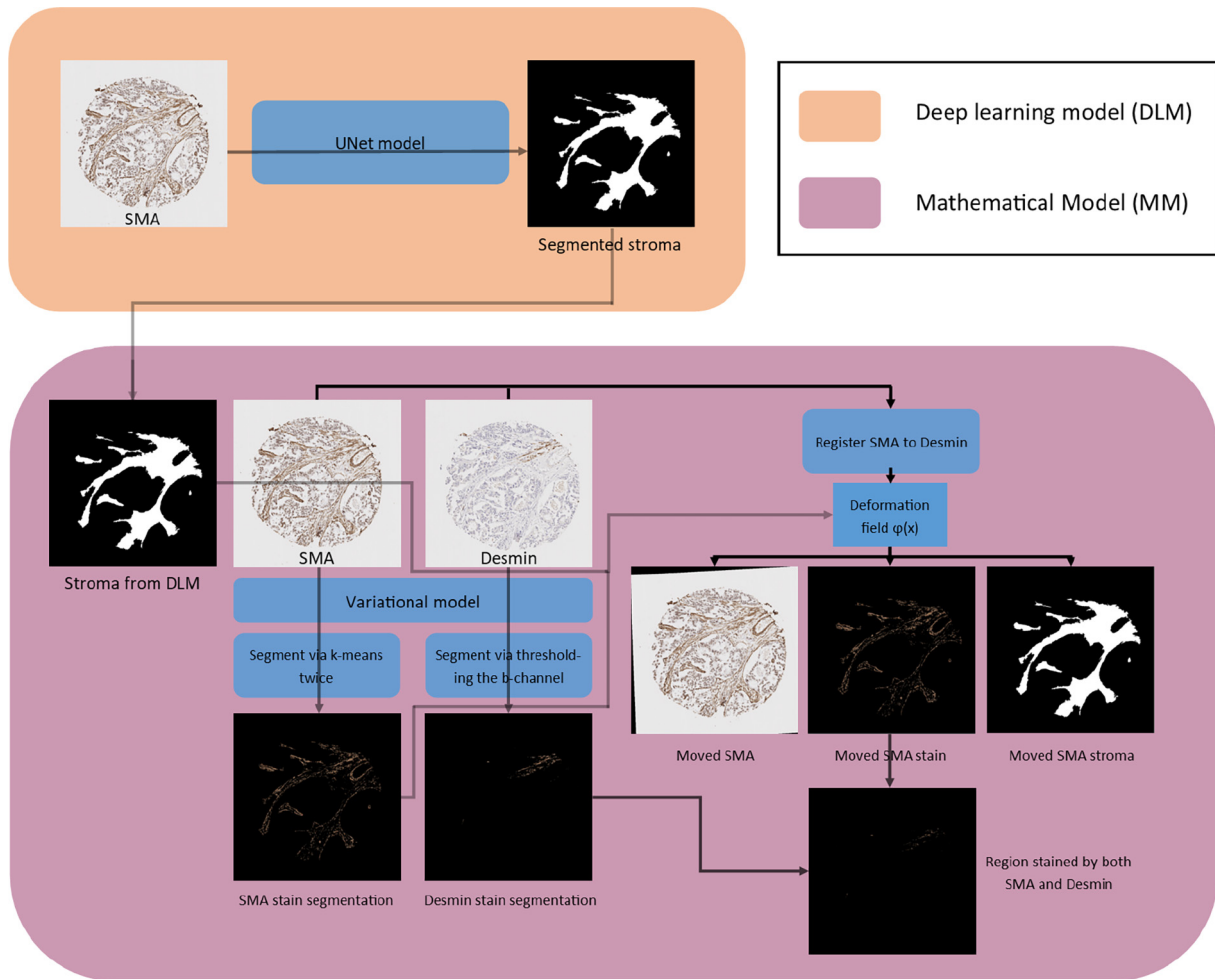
Deep learning model (DLM)

Mathematical Model (MM)

SMA

UNet model

Segmented stroma

Stroma from DLM

SMA

Desmin

Register SMA to Desmin

Deformation field φ(x)

Variational model

Segment via k-means twice

Segment via thresholding the b-channel

Moved SMA

Moved SMA stain

Moved SMA stroma

SMA stain segmentation

Desmin stain segmentation

Region stained by both SMA and Desmin